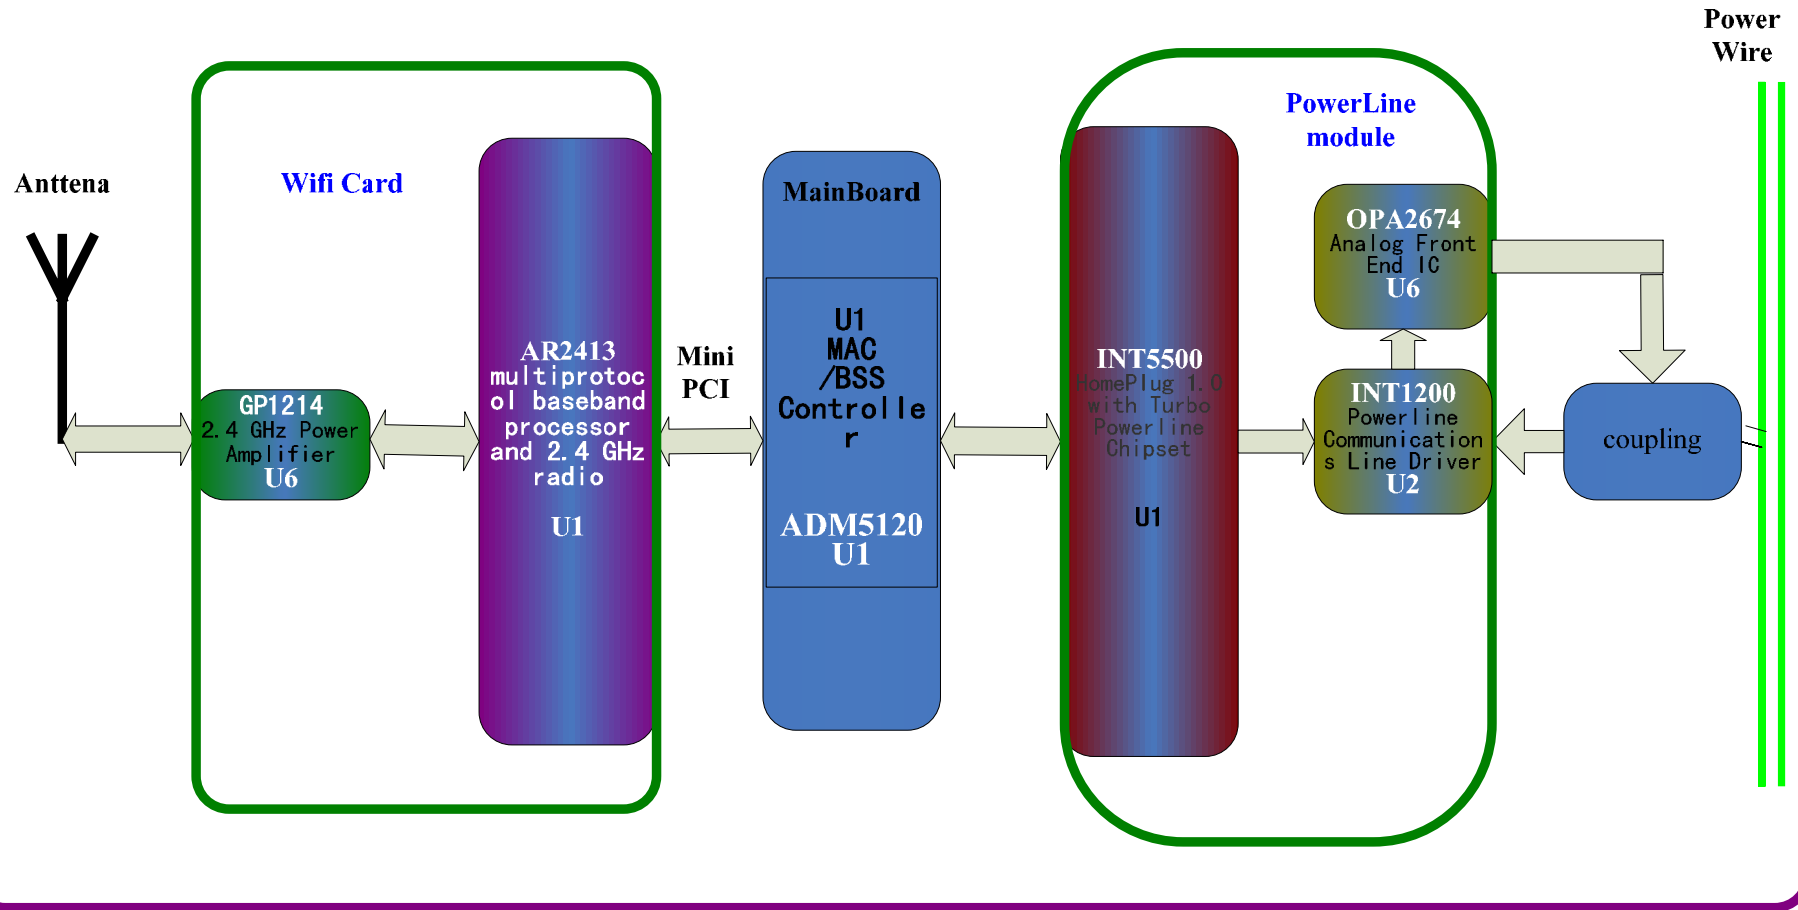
Power Wire

PowerLine module

Antenna

Wifi Card

MainBoard

OPA2674 Analog Front End IC U6

U1 MAC /BSS Controller

AR2413 multiprotocol baseband processor and 2.4 GHz radio

U1

Mini PCI

INT5500 HomePlug 1.0 with Turbo Powerline Chipset

U1

INT1200 Powerline Communications Line Driver U2

coupling

GP1214 2.4 GHz Power Amplifier U6

ADM5120 U1